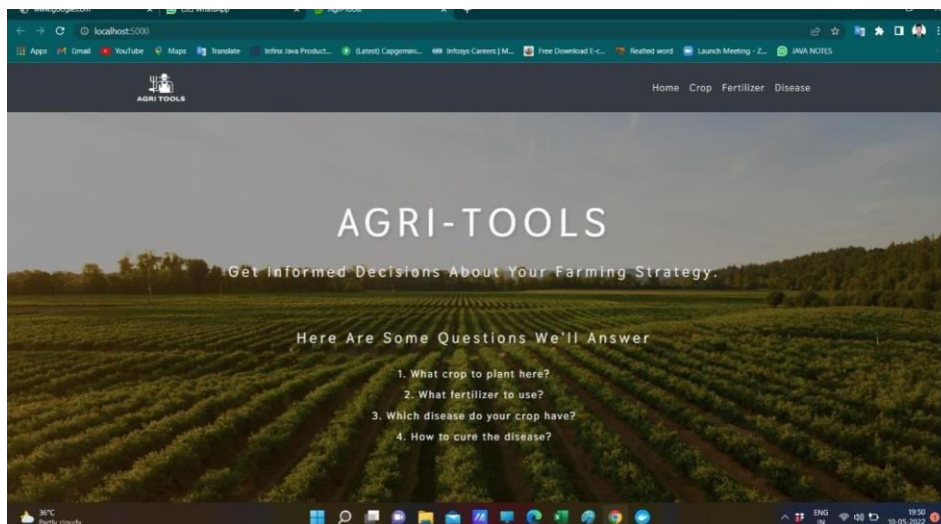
www.google.com
(35) WhatsApp
Agri-Tools
localhost:5000
Apps Gmail YouTube Maps Translate Infinx Java Product... (Latest) Capgemini... Infosys Careers | M... Free Download E-c... Realted word Launch Meeting - Z... JAVA NOTES

AGRI TOOLS

Home Crop Fertilizer Disease

AGRI-TOOLS

Get Informed Decisions About Your Farming Strategy.

Here Are Some Questions We'll Answer

1. What crop to plant here?
2. What fertilizer to use?
3. Which disease do your crop have?
4. How to cure the disease?

36°C
Partly cloudy
ENG IN
19:50
10-05-2022